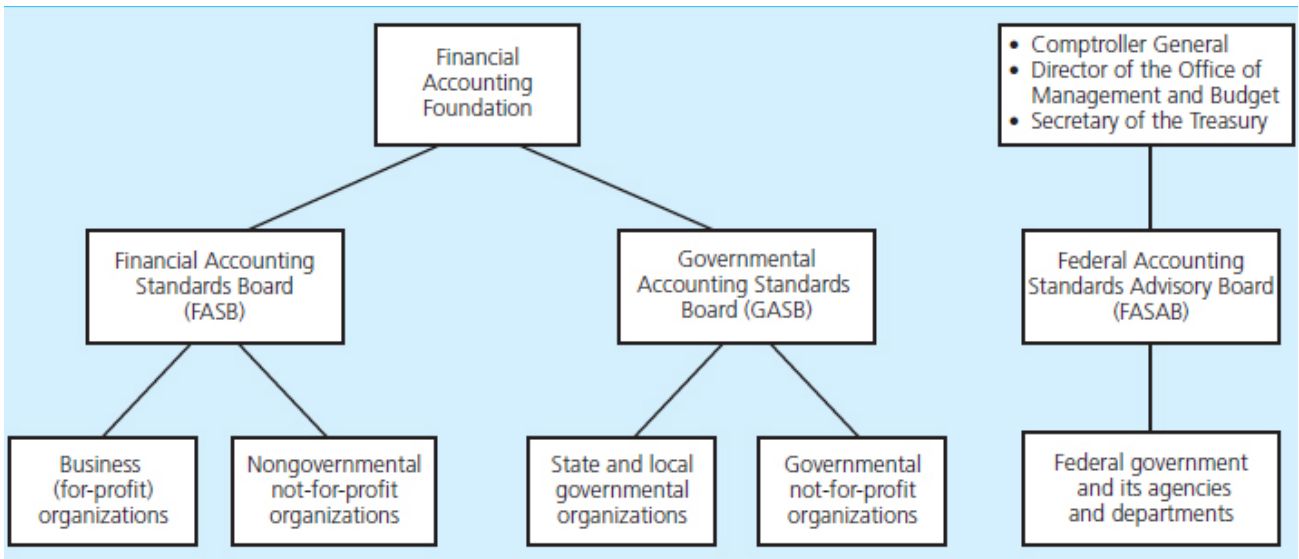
Financial Accounting Foundation

Financial Accounting Standards Board (FASB)

Governmental Accounting Standards Board (GASB)

Business (for-profit) organizations

Nongovernmental not-for-profit organizations

State and local governmental organizations

Governmental not-for-profit organizations

• Comptroller General
• Director of the Office of Management and Budget
• Secretary of the Treasury

Federal Accounting Standards Advisory Board (FASAB)

Federal government and its agencies and departments